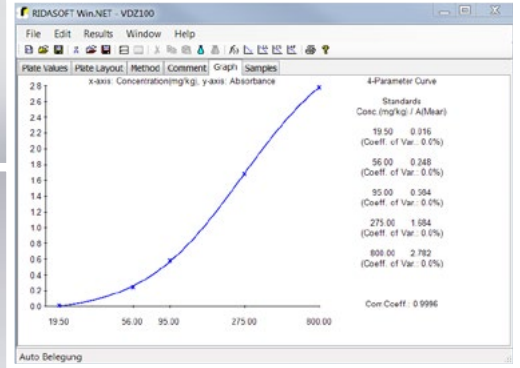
RIDASOFT Win.NET - VDZ100

File Edit Results Window Help

Plate Values | Plate Layout | Method | Comment | Graph | Samples

x-axis: Concentration(mg/kg), y-axis: Absorbance

2.8
2.6
2.4
2.2
2.0
1.8
1.6
1.4
1.2
1.0
0.8
0.6
0.4
0.2
0.0

19.50 56.00 95.00 275.00 800.00

4-Parameter Curve

Standards
Conc.(mg/kg) / A(Mean)

19.50 0.016
(Coeff. of Var.: 0.0%)

56.00 0.248
(Coeff. of Var.: 0.0%)

95.00 0.584
(Coeff. of Var.: 0.0%)

275.00 1.684
(Coeff. of Var.: 0.0%)

800.00 2.782
(Coeff. of Var.: 0.0%)

Corr.Coeff.: 0.9996

Auto Belegung